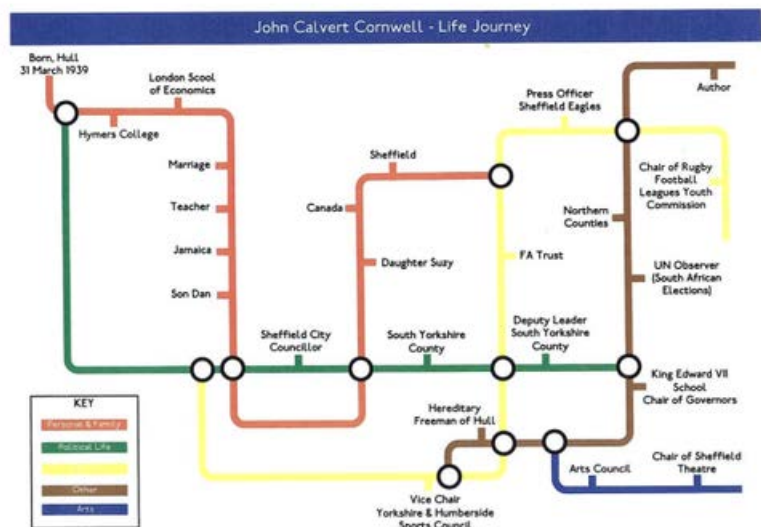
John Calvert Cornwell - Life Journey

Born, Hull
31 March 1939

London Scool of Economics

Hymers College

Marriage

Teacher

Jamaica

Son Dan

Sheffield City Councillor

Canada

Sheffield

Daughter Suzy

South Yorkshire County

Press Officer Sheffield Eagles

FA Trust

Deputy Leader South Yorkshire County

Hereditary Freeman of Hull

Vice Chair Yorkshire & Humberside Sports Council

Author

Chair of Rugby Football Leagues Youth Commission

Northern Counties

UN Observer (South African Elections)

King Edward VII School Chair of Governors

Arts Council

Chair of Sheffield Theatre

KEY
Personal & Family
Political Life
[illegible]
Other
Arts